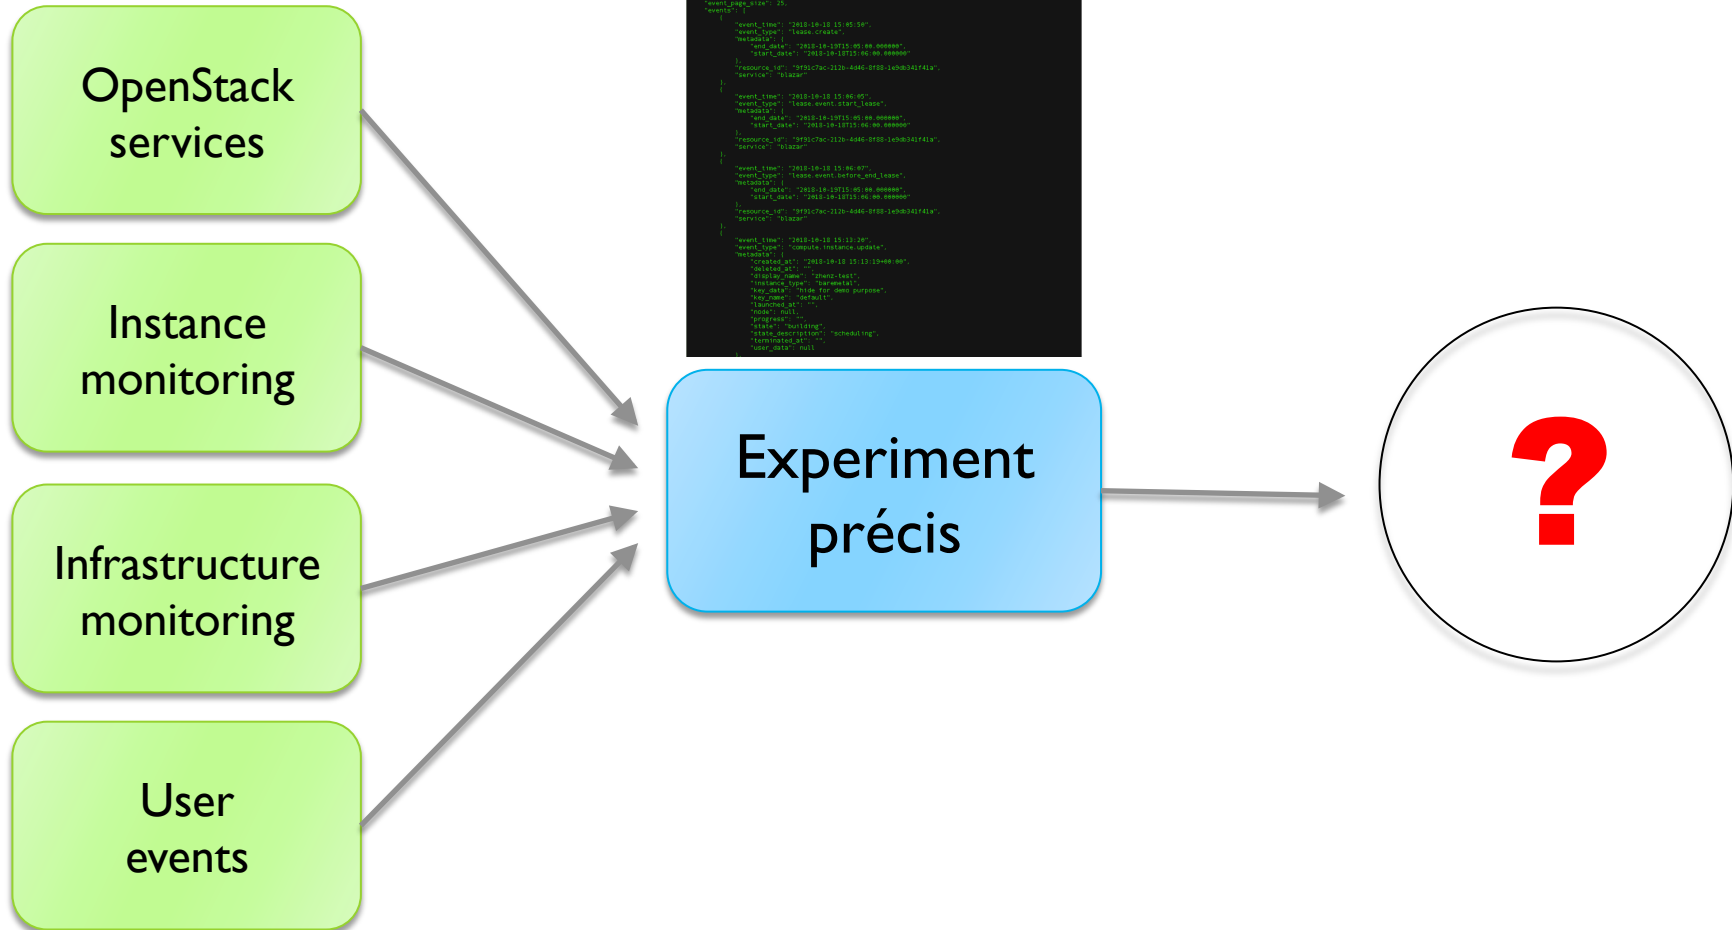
OpenStack services

Instance monitoring

Infrastructure monitoring

User events

"event_page_size": 25,
"events": [
{
"event_time": "2018-10-18 15:05:56",
"event_type": "lease.create",
"metadata": {
"end_date": "2018-10-19T15:05:00.000000",
"start_date": "2018-10-18T15:06:00.000000"
},
"resource_id": "9f91c7ac-212b-4d46-8f88-1e9db341f41a",
"service": "blazar"
},
{
"event_time": "2018-10-18 15:06:05",
"event_type": "lease.event.start_lease",
"metadata": {
"end_date": "2018-10-19T15:05:00.000000",
"start_date": "2018-10-18T15:06:00.000000"
},
"resource_id": "9f91c7ac-212b-4d46-8f88-1e9db341f41a",
"service": "blazar"
},
{
"event_time": "2018-10-18 15:06:07",
"event_type": "lease.event.before_end_lease",
"metadata": {
"end_date": "2018-10-19T15:05:00.000000",
"start_date": "2018-10-18T15:06:00.000000"
},
"resource_id": "9f91c7ac-212b-4d46-8f88-1e9db341f41a",
"service": "blazar"
},
{
"event_time": "2018-10-18 15:13:20",
"event_type": "compute.instance.update",
"metadata": {
"created_at": "2018-10-18 15:13:19+00:00",
"deleted_at": "",
"display_name": "zhenz-test",
"instance_type": "baremetal",
"key_data": "hide for demo purpose",
"key_name": "default",
"launched_at": "",
"node": null,
"progress": "",
"state": "building",
"state_description": "scheduling",
"terminated_at": "",
"user_data": null

Experiment précis

?